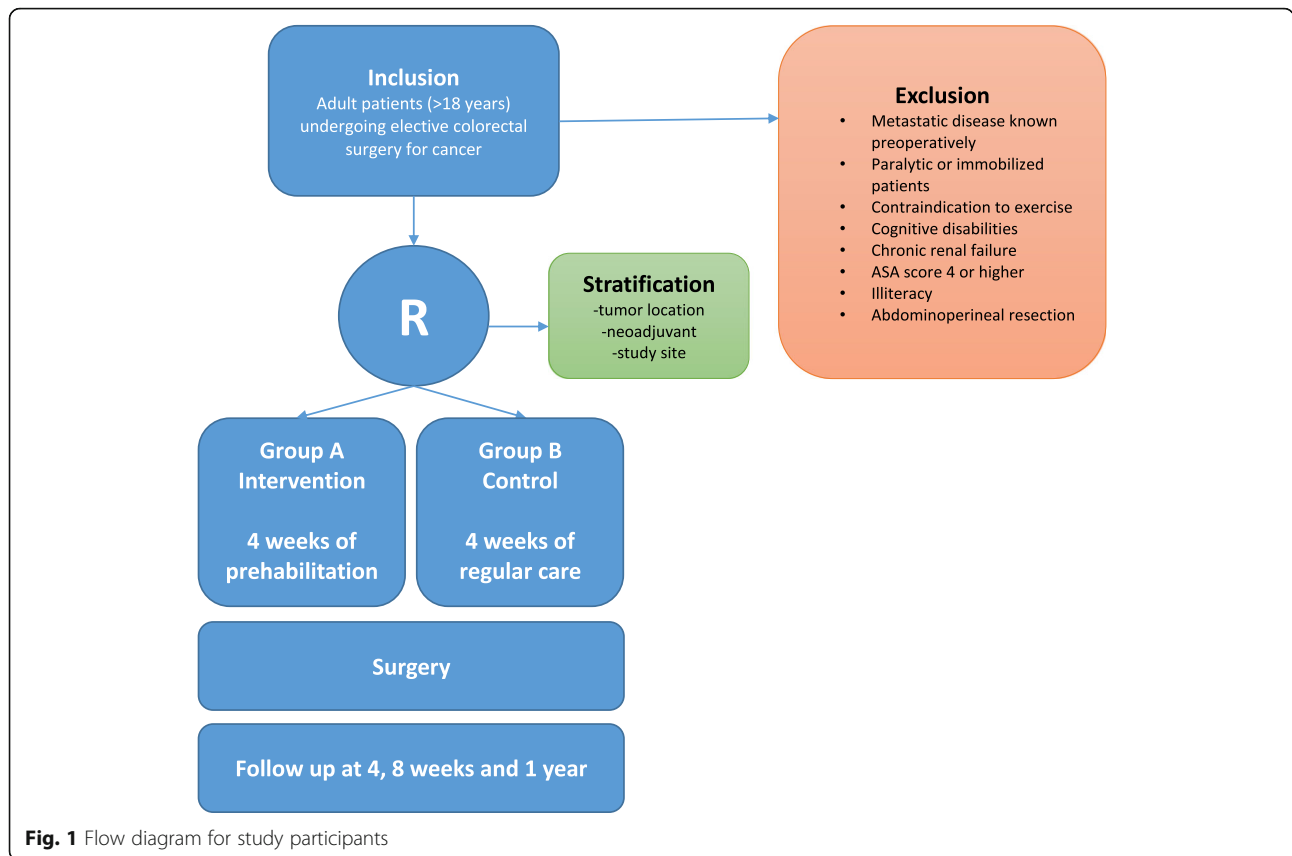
Inclusion
Adult patients (>18 years) undergoing elective colorectal surgery for cancer

Exclusion
• Metastatic disease known preoperatively
• Paralytic or immobilized patients
• Contraindication to exercise
• Cognitive disabilities
• Chronic renal failure
• ASA score 4 or higher
• Illiteracy
• Abdominoperineal resection

R

Stratification
-tumor location
-neoadjuvant
-study site

Group A
Intervention

4 weeks of prehabilitation

Group B
Control

4 weeks of regular care

Surgery

Follow up at 4, 8 weeks and 1 year

Fig. 1 Flow diagram for study participants